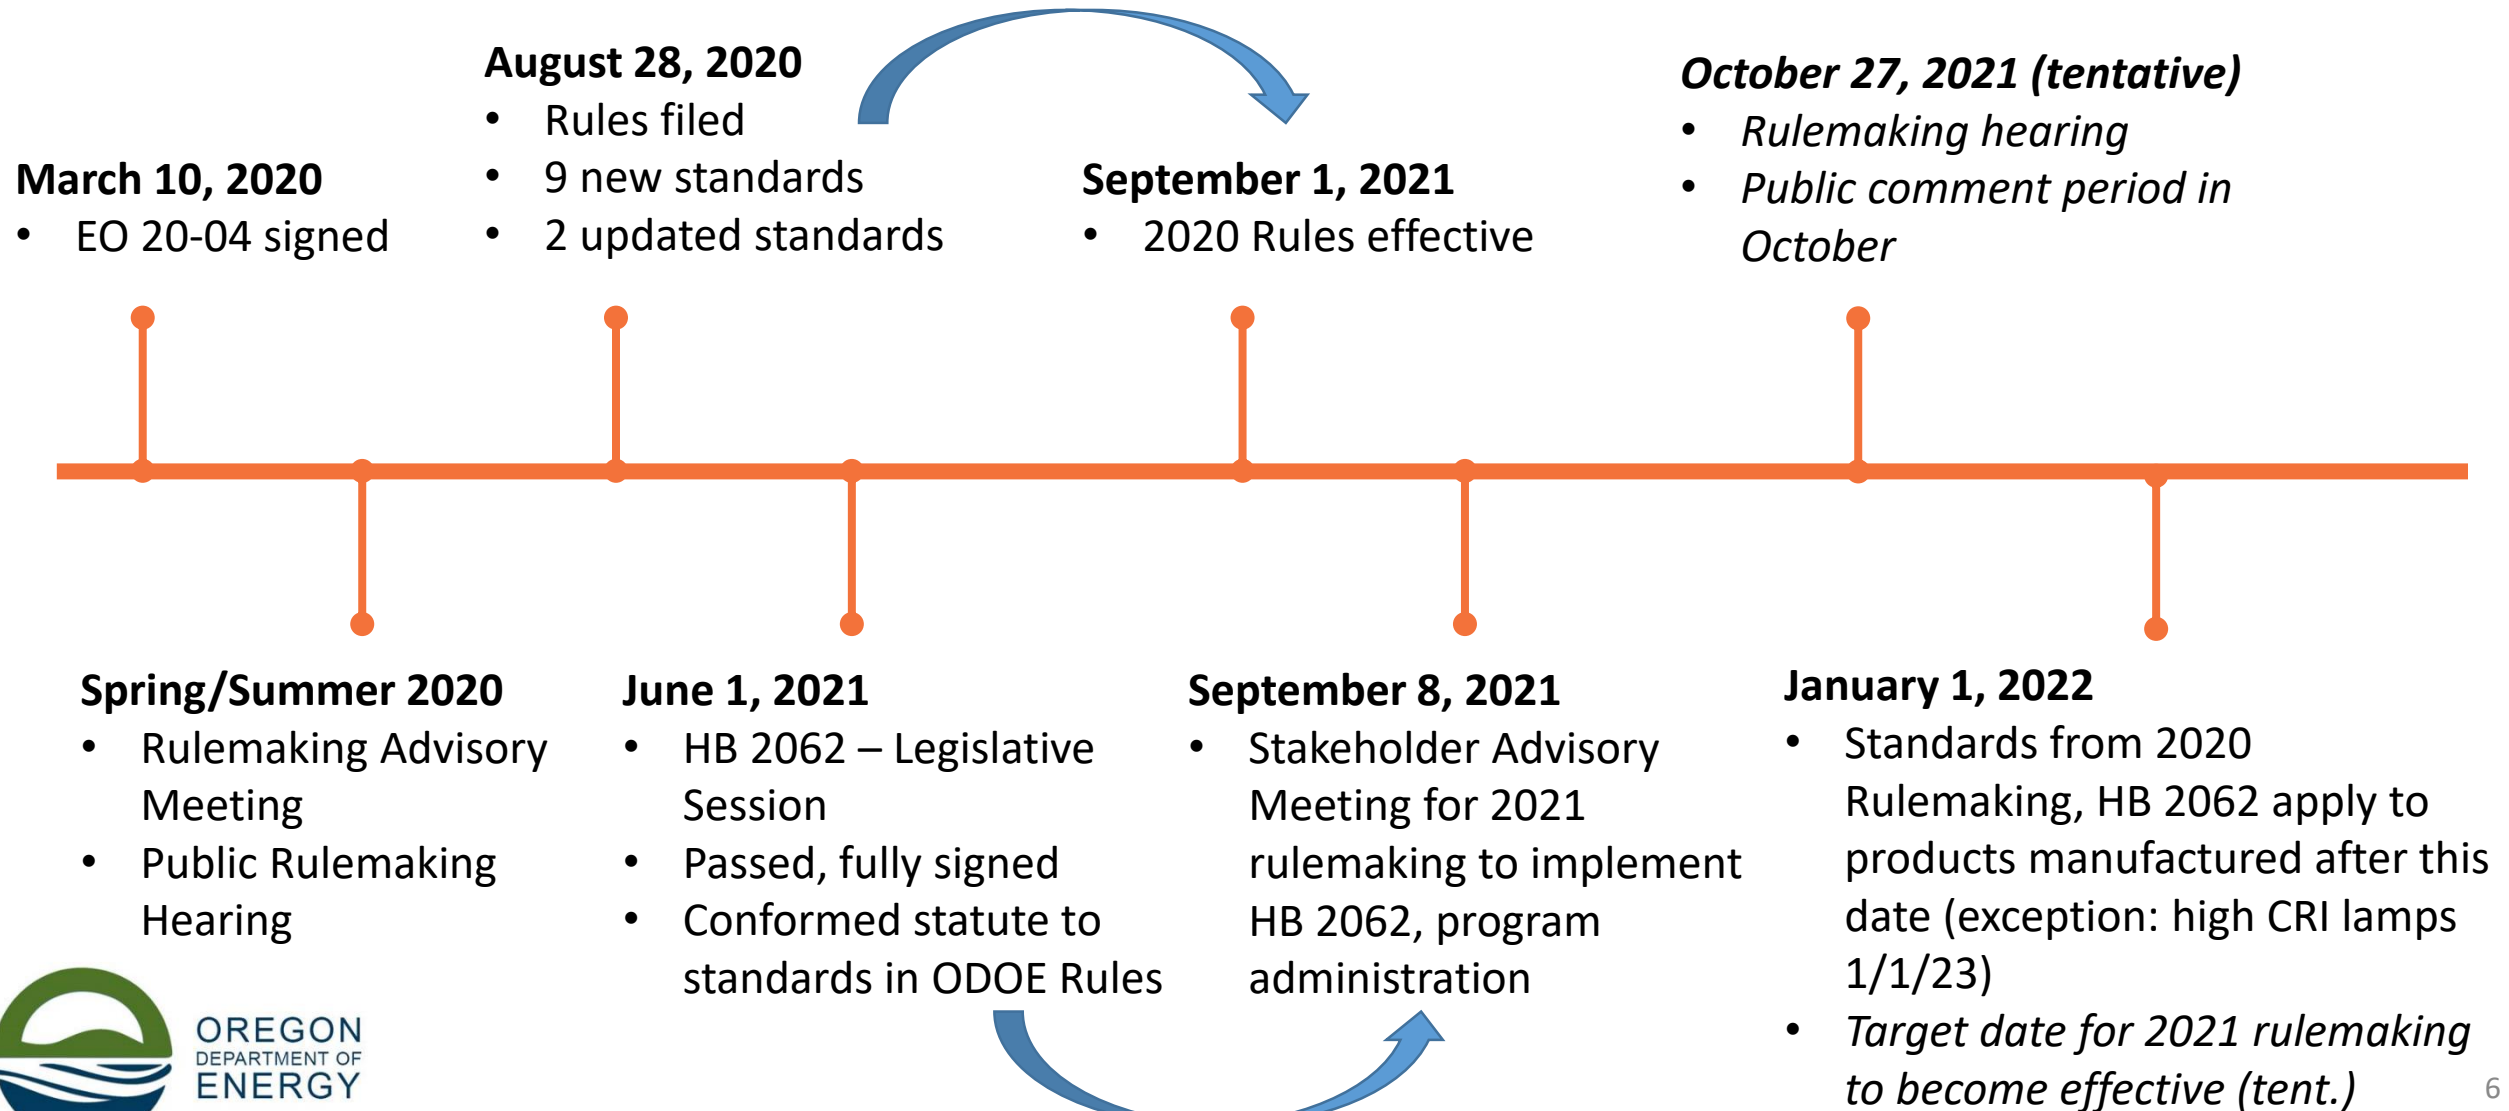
August 28, 2020
- Rules filed
- 9 new standards
- 2 updated standards

October 27, 2021 (tentative)
- Rulemaking hearing
- Public comment period in October

March 10, 2020
- EO 20-04 signed

September 1, 2021
- 2020 Rules effective

Spring/Summer 2020
- Rulemaking Advisory Meeting
- Public Rulemaking Hearing

June 1, 2021
- HB 2062 – Legislative Session
- Passed, fully signed
- Conformed statute to standards in ODOE Rules

September 8, 2021
- Stakeholder Advisory Meeting for 2021 rulemaking to implement HB 2062, program administration

January 1, 2022
- Standards from 2020 Rulemaking, HB 2062 apply to products manufactured after this date (exception: high CRI lamps 1/1/23)
- Target date for 2021 rulemaking to become effective (tent.)

OREGON DEPARTMENT OF ENERGY

6